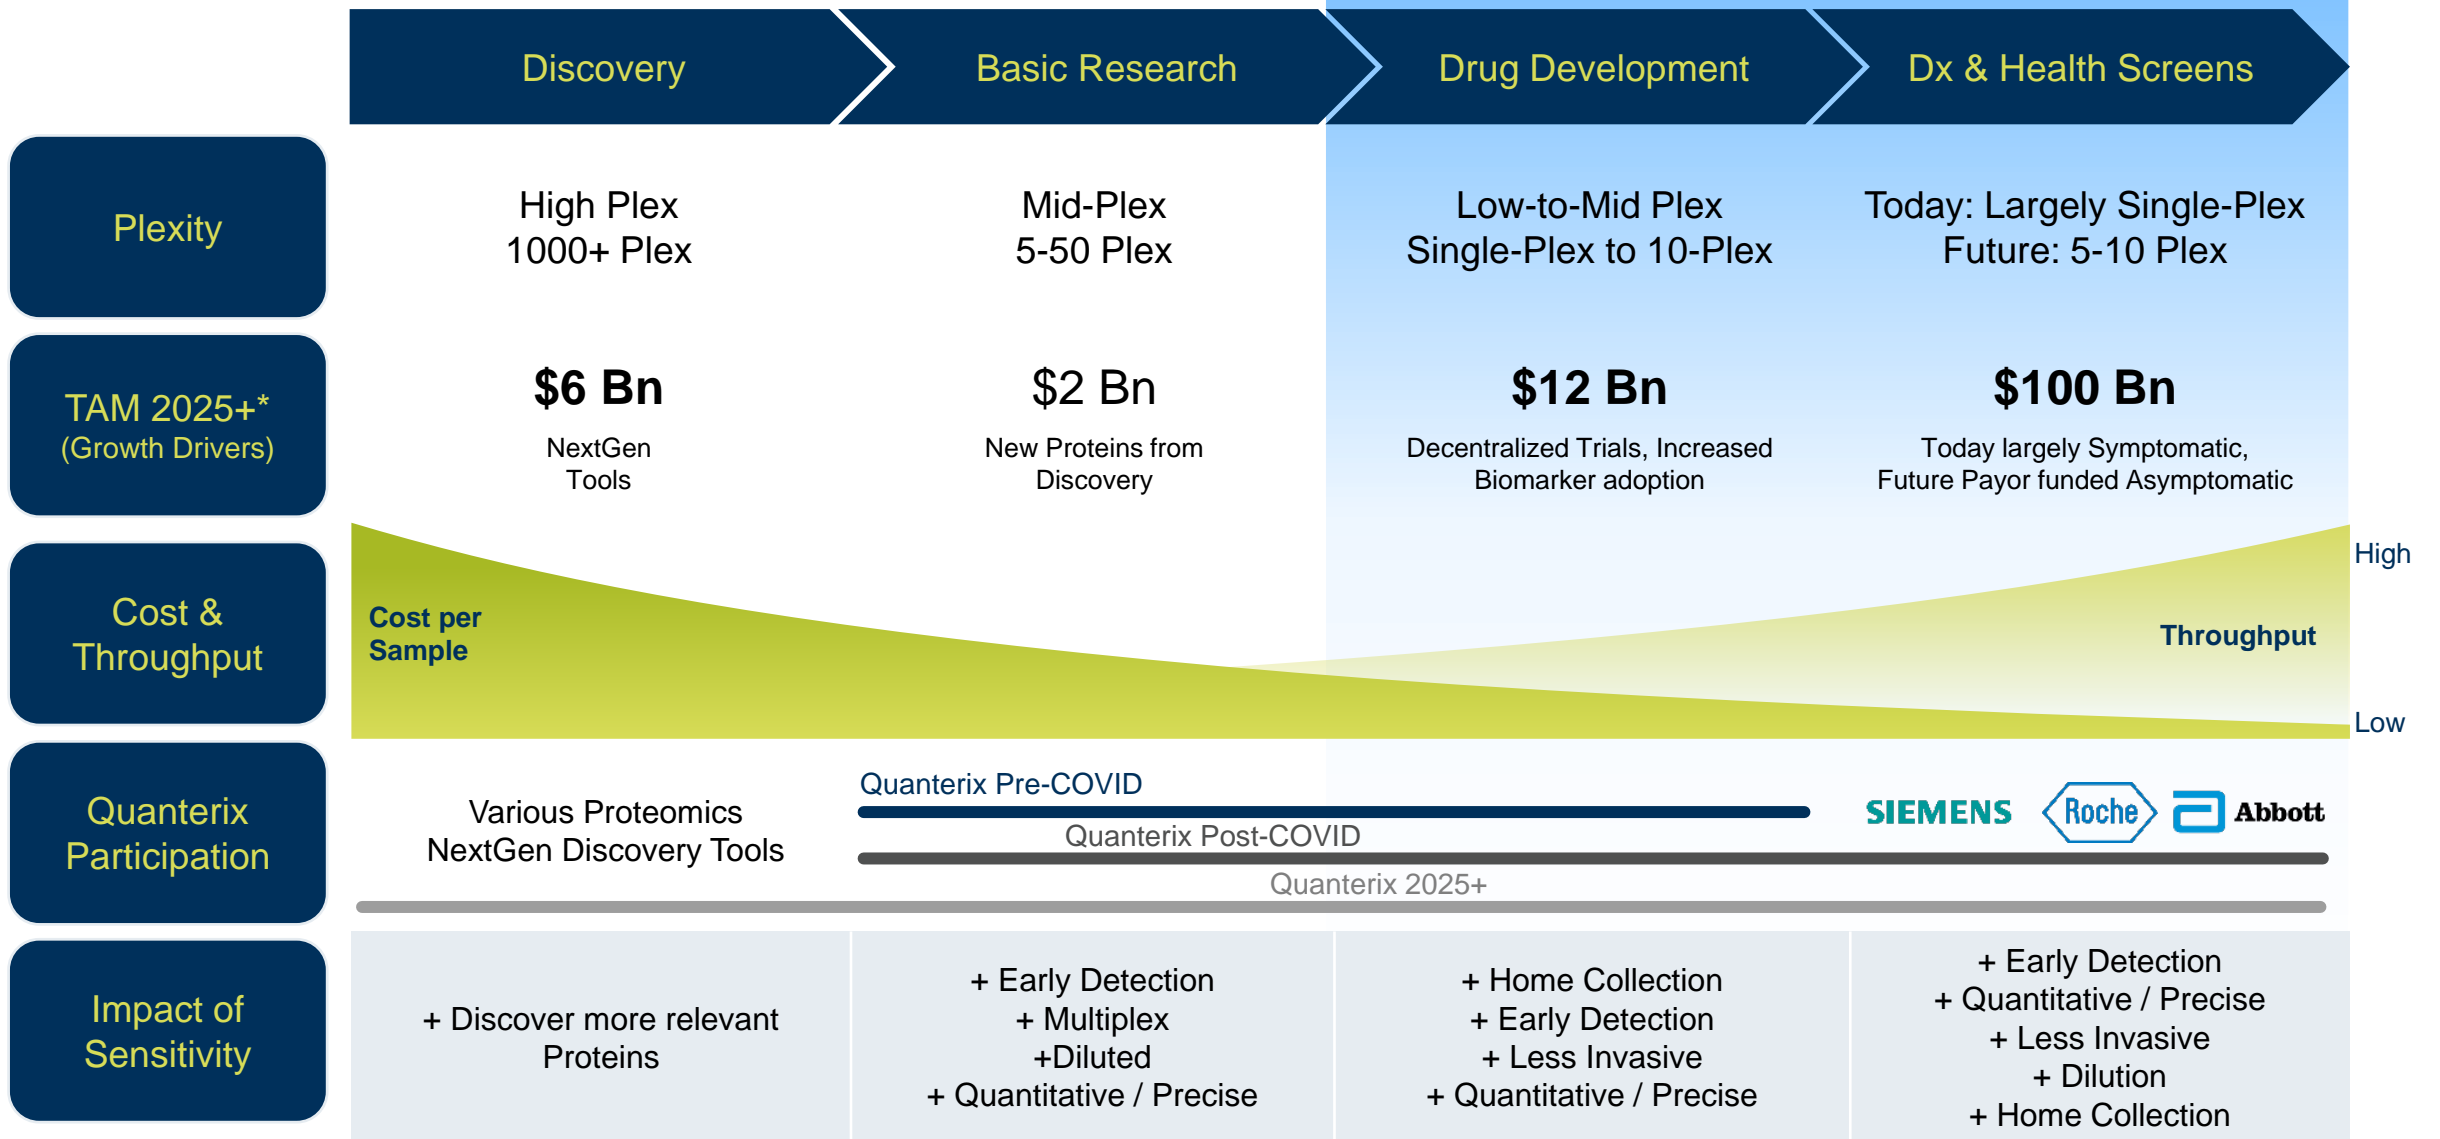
Discovery | Basic Research | Drug Development | Dx & Health Screens

| | Discovery | Basic Research | Drug Development | Dx & Health Screens |
|---|---|---|---|---|
| Plexity | High Plex 1000+ Plex | Mid-Plex 5-50 Plex | Low-to-Mid Plex Single-Plex to 10-Plex | Today: Largely Single-Plex Future: 5-10 Plex |
| TAM 2025+* (Growth Drivers) | $6 Bn NextGen Tools | $2 Bn New Proteins from Discovery | $12 Bn Decentralized Trials, Increased Biomarker adoption | $100 Bn Today largely Symptomatic, Future Payor funded Asymptomatic |

Cost & Throughput

Cost per Sample

Throughput

High

Low

Quanterix Participation

Various Proteomics NextGen Discovery Tools

Quanterix Pre-COVID

Quanterix Post-COVID

Quanterix 2025+

SIEMENS Roche Abbott

Impact of Sensitivity

+ Discover more relevant Proteins

+ Early Detection
+ Multiplex
+Diluted
+ Quantitative / Precise

+ Home Collection
+ Early Detection
+ Less Invasive
+ Quantitative / Precise

+ Early Detection
+ Quantitative / Precise
+ Less Invasive
+ Dilution
+ Home Collection